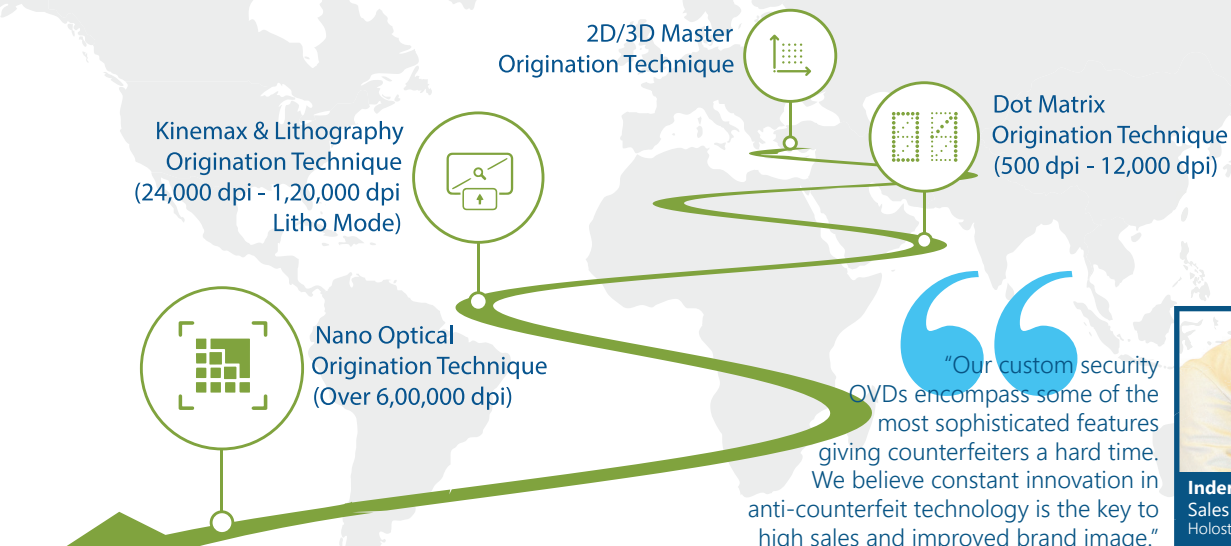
2D/3D Master
Origination Technique

Dot Matrix
Origination Technique
(500 dpi - 12,000 dpi)

Kinemax & Lithography
Origination Technique
(24,000 dpi - 1,20,000 dpi
Litho Mode)

Nano Optical
Origination Technique
(Over 6,00,000 dpi)

“Our custom security OVDs encompass some of the most sophisticated features giving counterfeiters a hard time. We believe constant innovation in anti-counterfeit technology is the key to high sales and improved brand image.”

Inder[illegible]
Sales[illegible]
Holost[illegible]